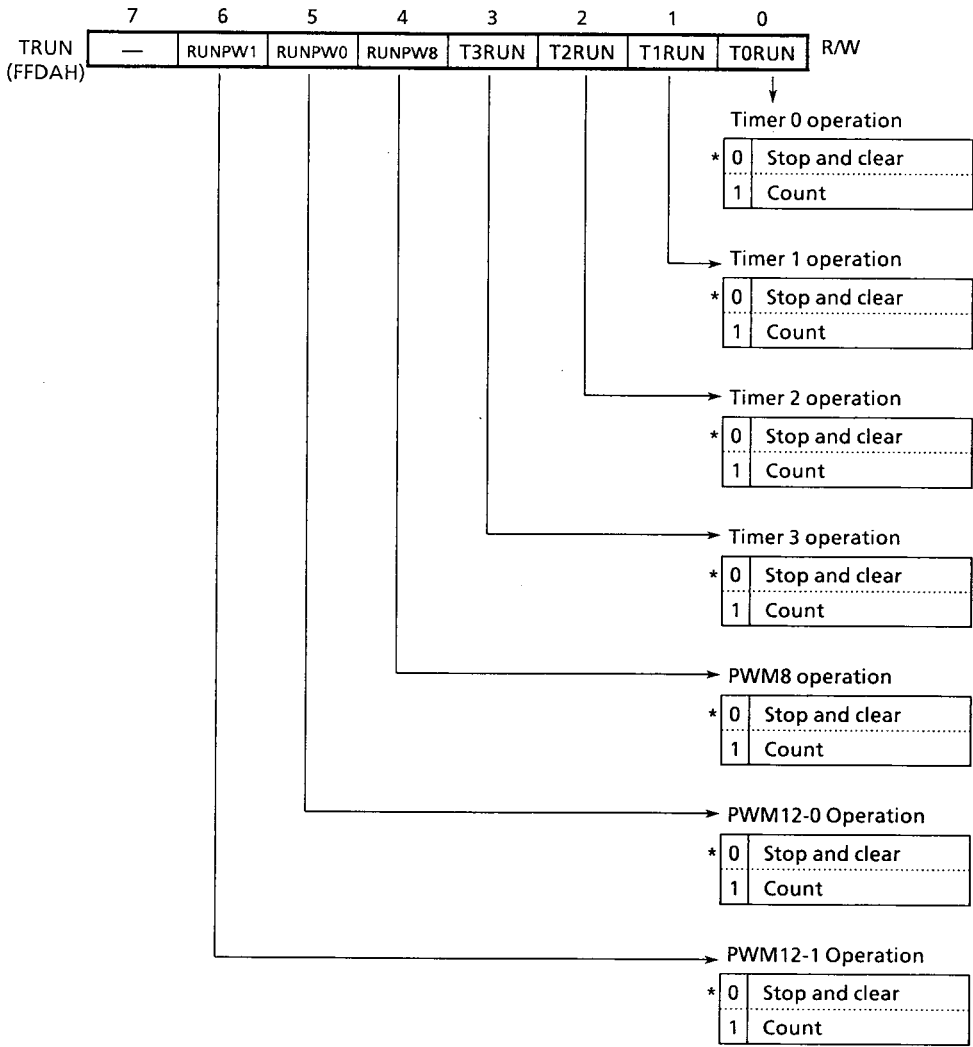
| | 7 | 6 | 5 | 4 | 3 | 2 | 1 | 0 | |
|---|---|---|---|---|---|---|---|---|---|
| TRUN (FFDAH) | — | RUNPW1 | RUNPW0 | RUNPW8 | T3RUN | T2RUN | T1RUN | T0RUN | R/W |

Timer 0 operation

| | | |
|---|---|---|
| * | 0 | Stop and clear |
| | 1 | Count |

Timer 1 operation

| | | |
|---|---|---|
| * | 0 | Stop and clear |
| | 1 | Count |

Timer 2 operation

| | | |
|---|---|---|
| * | 0 | Stop and clear |
| | 1 | Count |

Timer 3 operation

| | | |
|---|---|---|
| * | 0 | Stop and clear |
| | 1 | Count |

PWM8 operation

| | | |
|---|---|---|
| * | 0 | Stop and clear |
| | 1 | Count |

PWM12-0 Operation

| | | |
|---|---|---|
| * | 0 | Stop and clear |
| | 1 | Count |

PWM12-1 Operation

| | | |
|---|---|---|
| * | 0 | Stop and clear |
| | 1 | Count |